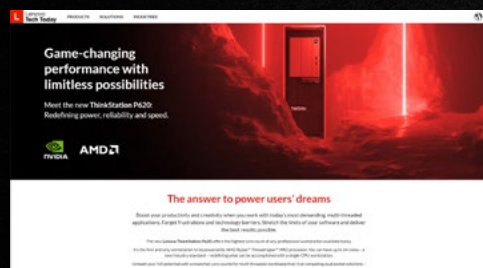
Lenovo Tech Today PRODUCTS SOLUTIONS INDUSTRIES

Game-changing performance with limitless possibilities

Meet the new ThinkStation P620: Redefining power, reliability and speed.

NVIDIA AMD

The answer to power users' dreams

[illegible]

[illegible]

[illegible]